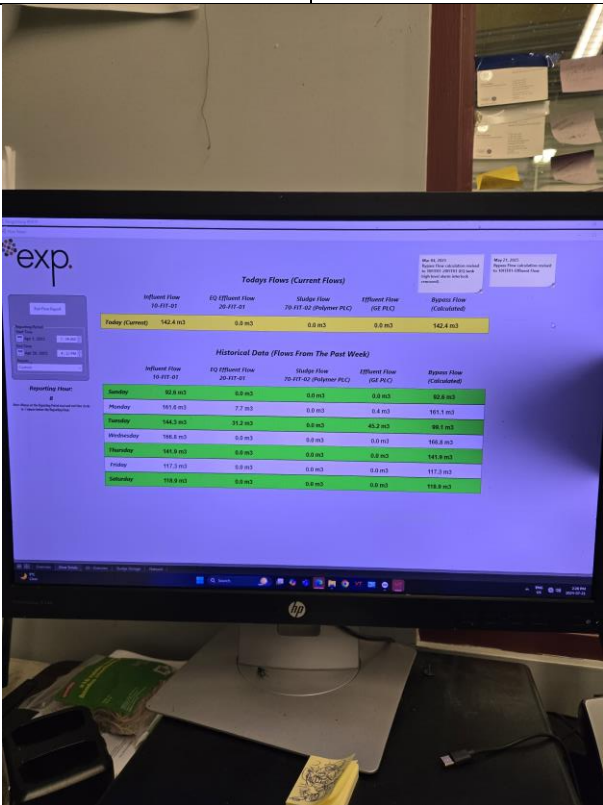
exp.

Todays Flows (Current Flows)

| | Influent Flow 10-FIT-01 | EQ Effluent Flow 20-FIT-01 | Sludge Flow 70-FIT-02 (Polymer PLC) | Effluent Flow (GE PLC) | Bypass Flow (Calculated) |
|---|---|---|---|---|---|
| Today (Current) | 142.4 m3 | 0.0 m3 | 0.0 m3 | 0.0 m3 | 142.4 m3 |

Historical Data (Flows From The Past Week)

| | Influent Flow 10-FIT-01 | EQ Effluent Flow 20-FIT-01 | Sludge Flow 70-FIT-02 (Polymer PLC) | Effluent Flow (GE PLC) | Bypass Flow (Calculated) |
|---|---|---|---|---|---|
| Sunday | 92.6 m3 | 0.0 m3 | 0.0 m3 | 0.0 m3 | 92.6 m3 |
| Monday | 161.6 m3 | 7.7 m3 | 0.0 m3 | 0.4 m3 | 161.1 m3 |
| Tuesday | 144.3 m3 | 31.2 m3 | 0.0 m3 | 45.2 m3 | 99.1 m3 |
| Wednesday | 166.8 m3 | 0.0 m3 | 0.0 m3 | 0.0 m3 | 166.8 m3 |
| Thursday | 141.9 m3 | 0.0 m3 | 0.0 m3 | 0.0 m3 | 141.9 m3 |
| Friday | 117.3 m3 | 0.0 m3 | 0.0 m3 | 0.0 m3 | 117.3 m3 |
| Saturday | 119.8 m3 | 0.0 m3 | 0.0 m3 | 0.0 m3 | 119.8 m3 |

Reporting Hour:
8

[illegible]